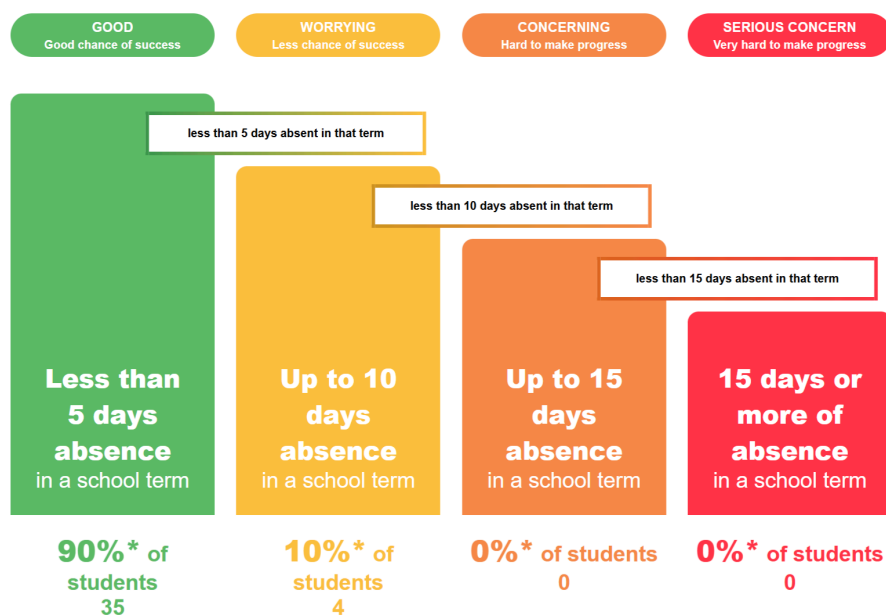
GOOD
Good chance of success

WORRYING
Less chance of success

CONCERNING
Hard to make progress

SERIOUS CONCERN
Very hard to make progress

less than 5 days absent in that term

less than 10 days absent in that term

less than 15 days absent in that term

Less than 5 days absence
in a school term

Up to 10 days absence
in a school term

Up to 15 days absence
in a school term

15 days or more of absence
in a school term

90%* of students
35

10%* of students
4

0%* of students
0

0%* of students
0